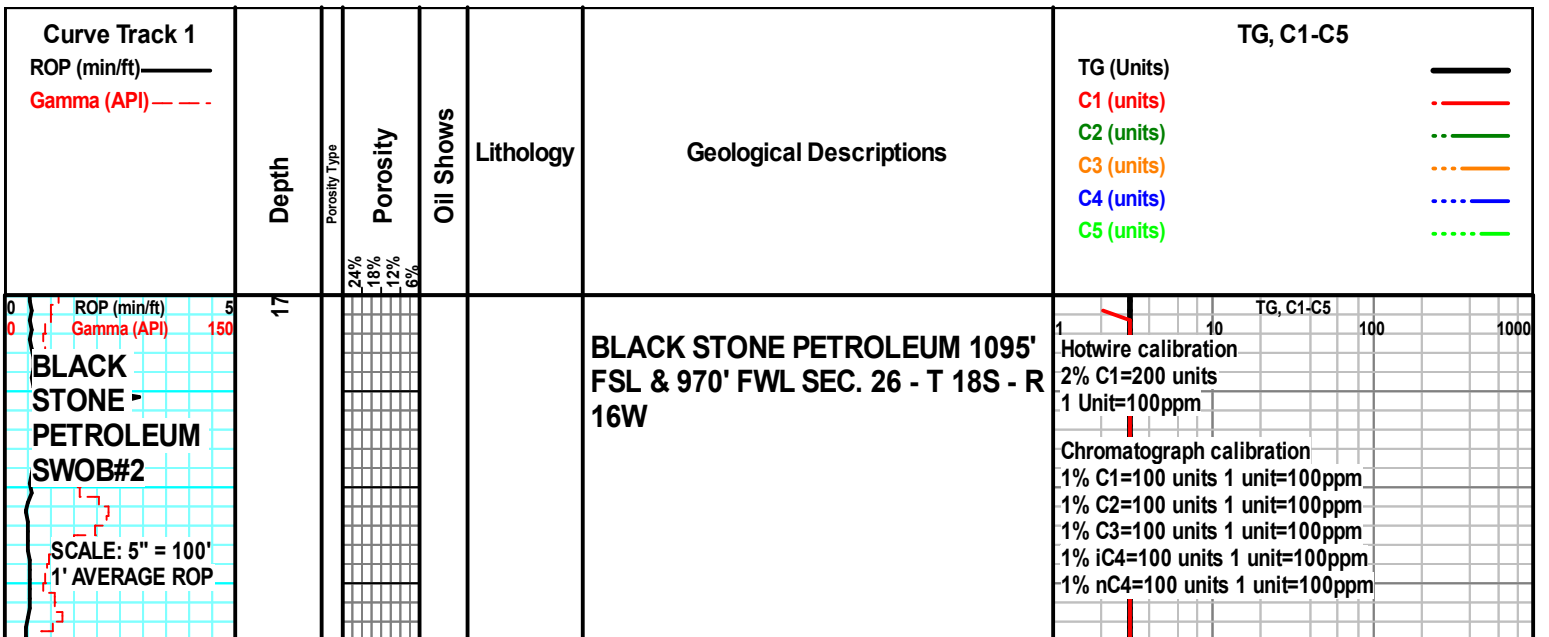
Curve Track 1
ROP (min/ft)
Gamma (API)

Depth

Porosity Type

Porosity

24%
18%
12%
6%

Oil Shows

Lithology

Geological Descriptions

TG, C1-C5
TG (Units)
C1 (units)
C2 (units)
C3 (units)
C4 (units)
C5 (units)

0 ROP (min/ft) 5
0 Gamma (API) 150

BLACK STONE PETROLEUM SWOB#2

SCALE: 5" = 100'
1' AVERAGE ROP

17

BLACK STONE PETROLEUM 1095' FSL & 970' FWL SEC. 26 - T 18S - R 16W

TG, C1-C5
1 10 100 1000

Hotwire calibration
2% C1=200 units
1 Unit=100ppm

Chromatograph calibration
1% C1=100 units 1 unit=100ppm
1% C2=100 units 1 unit=100ppm
1% C3=100 units 1 unit=100ppm
1% iC4=100 units 1 unit=100ppm
1% nC4=100 units 1 unit=100ppm